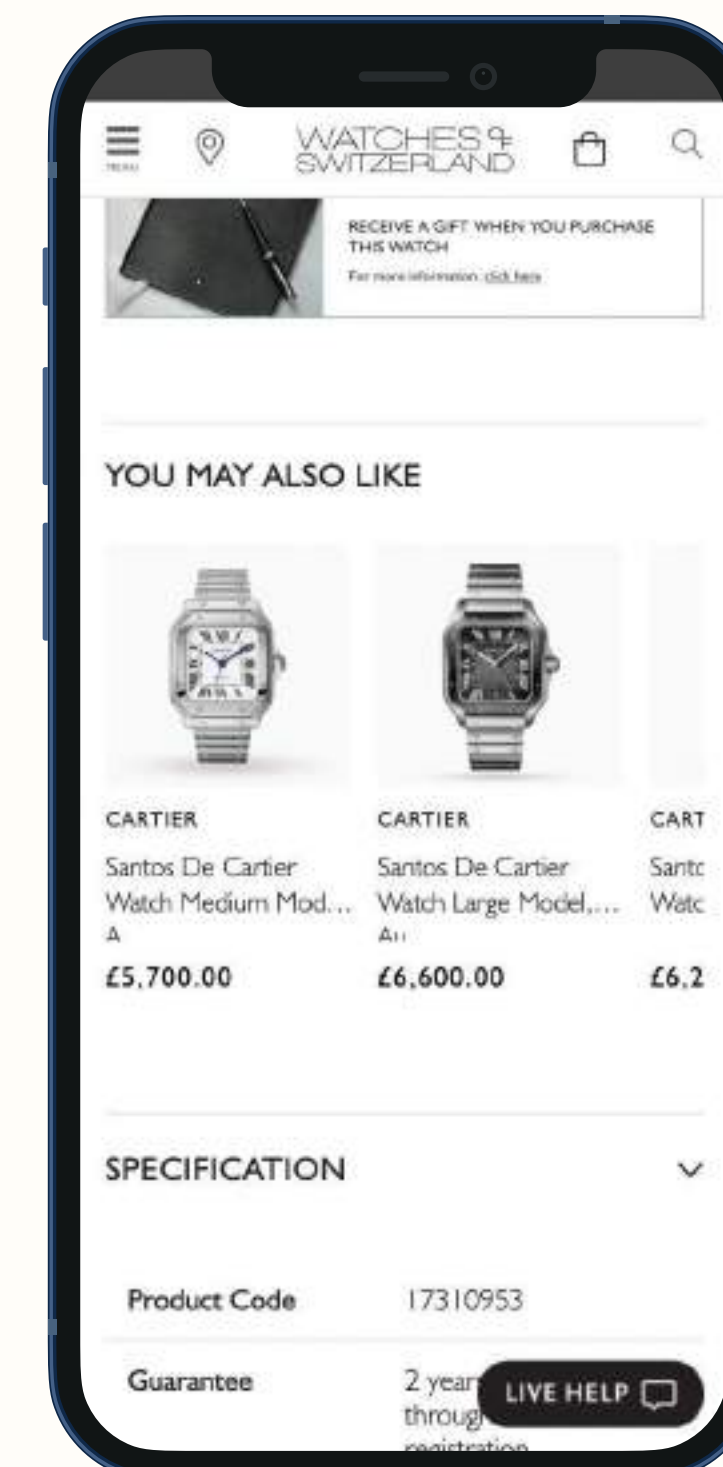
MENU

WATCHES OF SWITZERLAND

RECEIVE A GIFT WHEN YOU PURCHASE THIS WATCH

For more information: click here

YOU MAY ALSO LIKE

CARTIER

Santos De Cartier Watch Medium Mod... A

£5,700.00

CARTIER

Santos De Cartier Watch Large Model,... Ar

£6,600.00

CART

Santc Watc

£6,2

SPECIFICATION

| Product Code | 17310953 |
|---|---|
| Guarantee | 2 year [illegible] throug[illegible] registration |

LIVE HELP